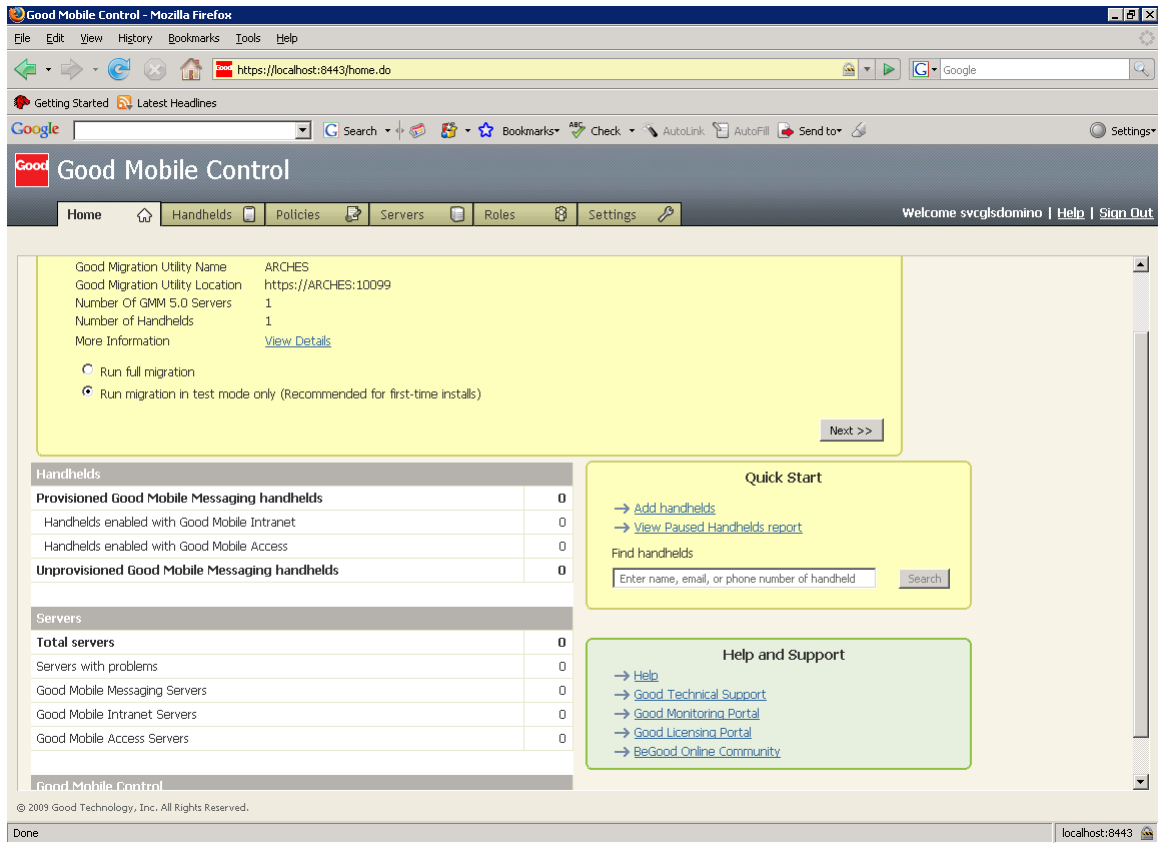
Good Mobile Control - Mozilla Firefox

File Edit View History Bookmarks Tools Help

https://localhost:8443/home.do

Google

Getting Started Latest Headlines

Google Search Bookmarks Check AutoLink AutoFill Send to Settings

Good Good Mobile Control

Home Handhelds Policies Servers Roles Settings

Welcome svcglsdomino | Help | Sign Out

| | |
|---|---|
| Good Migration Utility Name | ARCHES |
| Good Migration Utility Location | https://ARCHES:10099 |
| Number Of GMM 5.0 Servers | 1 |
| Number of Handhelds | 1 |
| More Information | View Details |

Run full migration

Run migration in test mode only (Recommended for first-time installs)

Next >>

Handhelds

| | |
|---|---|
| Provisioned Good Mobile Messaging handhelds | 0 |
| Handhelds enabled with Good Mobile Intranet | 0 |
| Handhelds enabled with Good Mobile Access | 0 |
| Unprovisioned Good Mobile Messaging handhelds | 0 |

Servers

| | |
|---|---|
| Total servers | 0 |
| Servers with problems | 0 |
| Good Mobile Messaging Servers | 0 |
| Good Mobile Intranet Servers | 0 |
| Good Mobile Access Servers | 0 |

Good Mobile Control

Quick Start

→ Add handhelds
→ View Paused Handhelds report

Find handhelds

Enter name, email, or phone number of handheld Search

Help and Support

→ Help
→ Good Technical Support
→ Good Monitoring Portal
→ Good Licensing Portal
→ BeGood Online Community

© 2009 Good Technology, Inc. All Rights Reserved.

Done localhost:8443